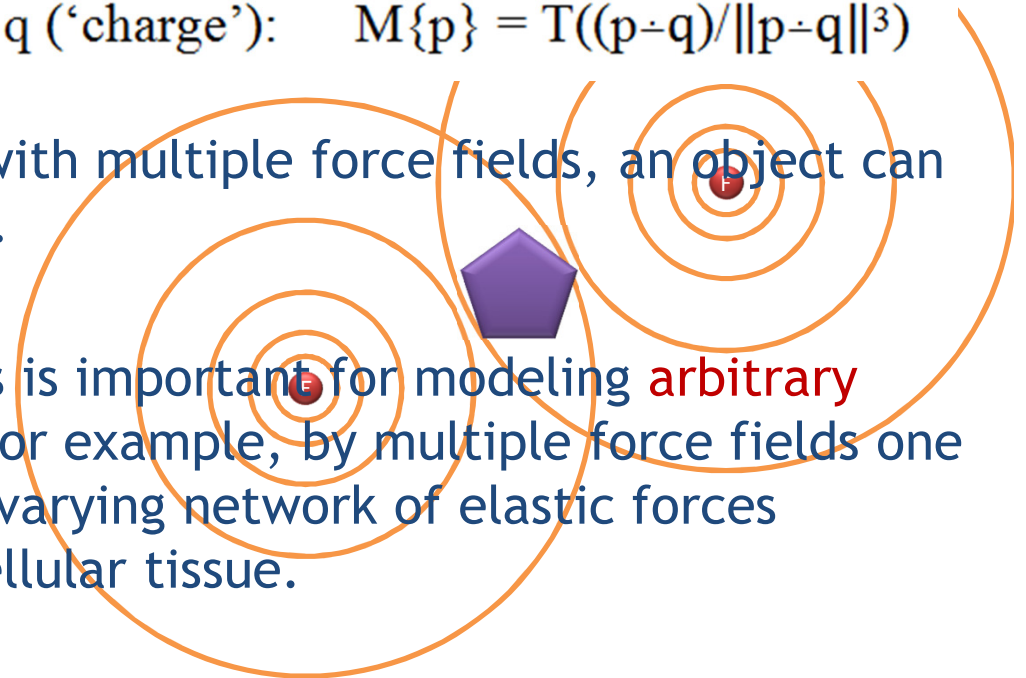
q ('charge'): $M\{p\} = T((p \dot{-} q)/||p \dot{-} q||^3)$

with multiple force fields, an object can .

s is important for modeling arbitrary or example, by multiple force fields one varying network of elastic forces llular tissue.

F

F